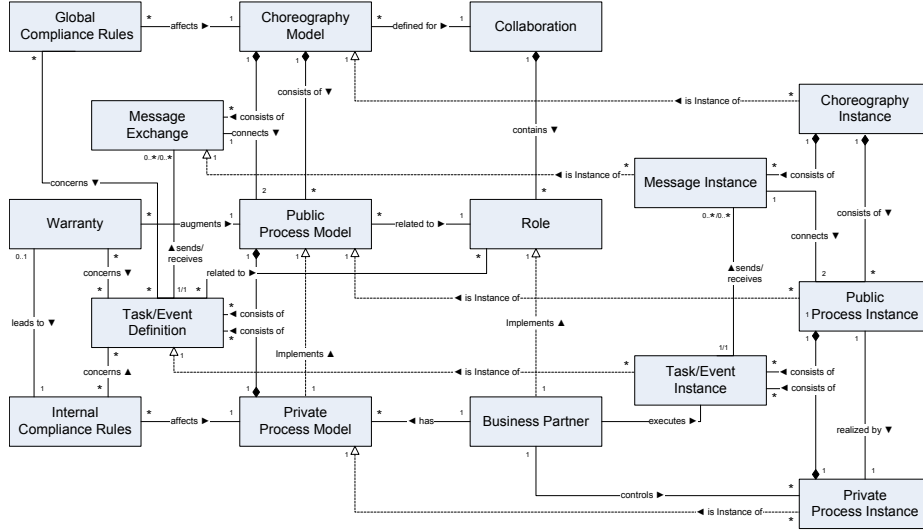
Global Compliance Rules
affects ►
Choreography Model
defined for ►
Collaboration
Message Exchange
consists of
connects ▼
consists of ▼
contains ▼
◄ is Instance of
Choreography Instance
◄ is Instance of
Message Instance
◄ consists of
concerns ▼
0..*/0..*
Warranty
augments ►
Public Process Model
related to ►
Role
consists of ▼
connects ▼
0..*/0..*
▲sends/ receives
related to ►
concerns ▼
▲sends/ receives
1/1
◄ is Instance of
Public Process Instance
Task/Event Definition
◄ consists of
◄ consists of
leads to ▼
Implements ▲
Implements ▲
1/1
concerns ▲
◄ is Instance of
Task/Event Instance
◄ consists of
◄ consists of
Internal Compliance Rules
affects ►
Private Process Model
◄ has
Business Partner
executes ►
realized by ▼
controls ►
◄ is Instance of
Private Process Instance
*
1
0..1
2